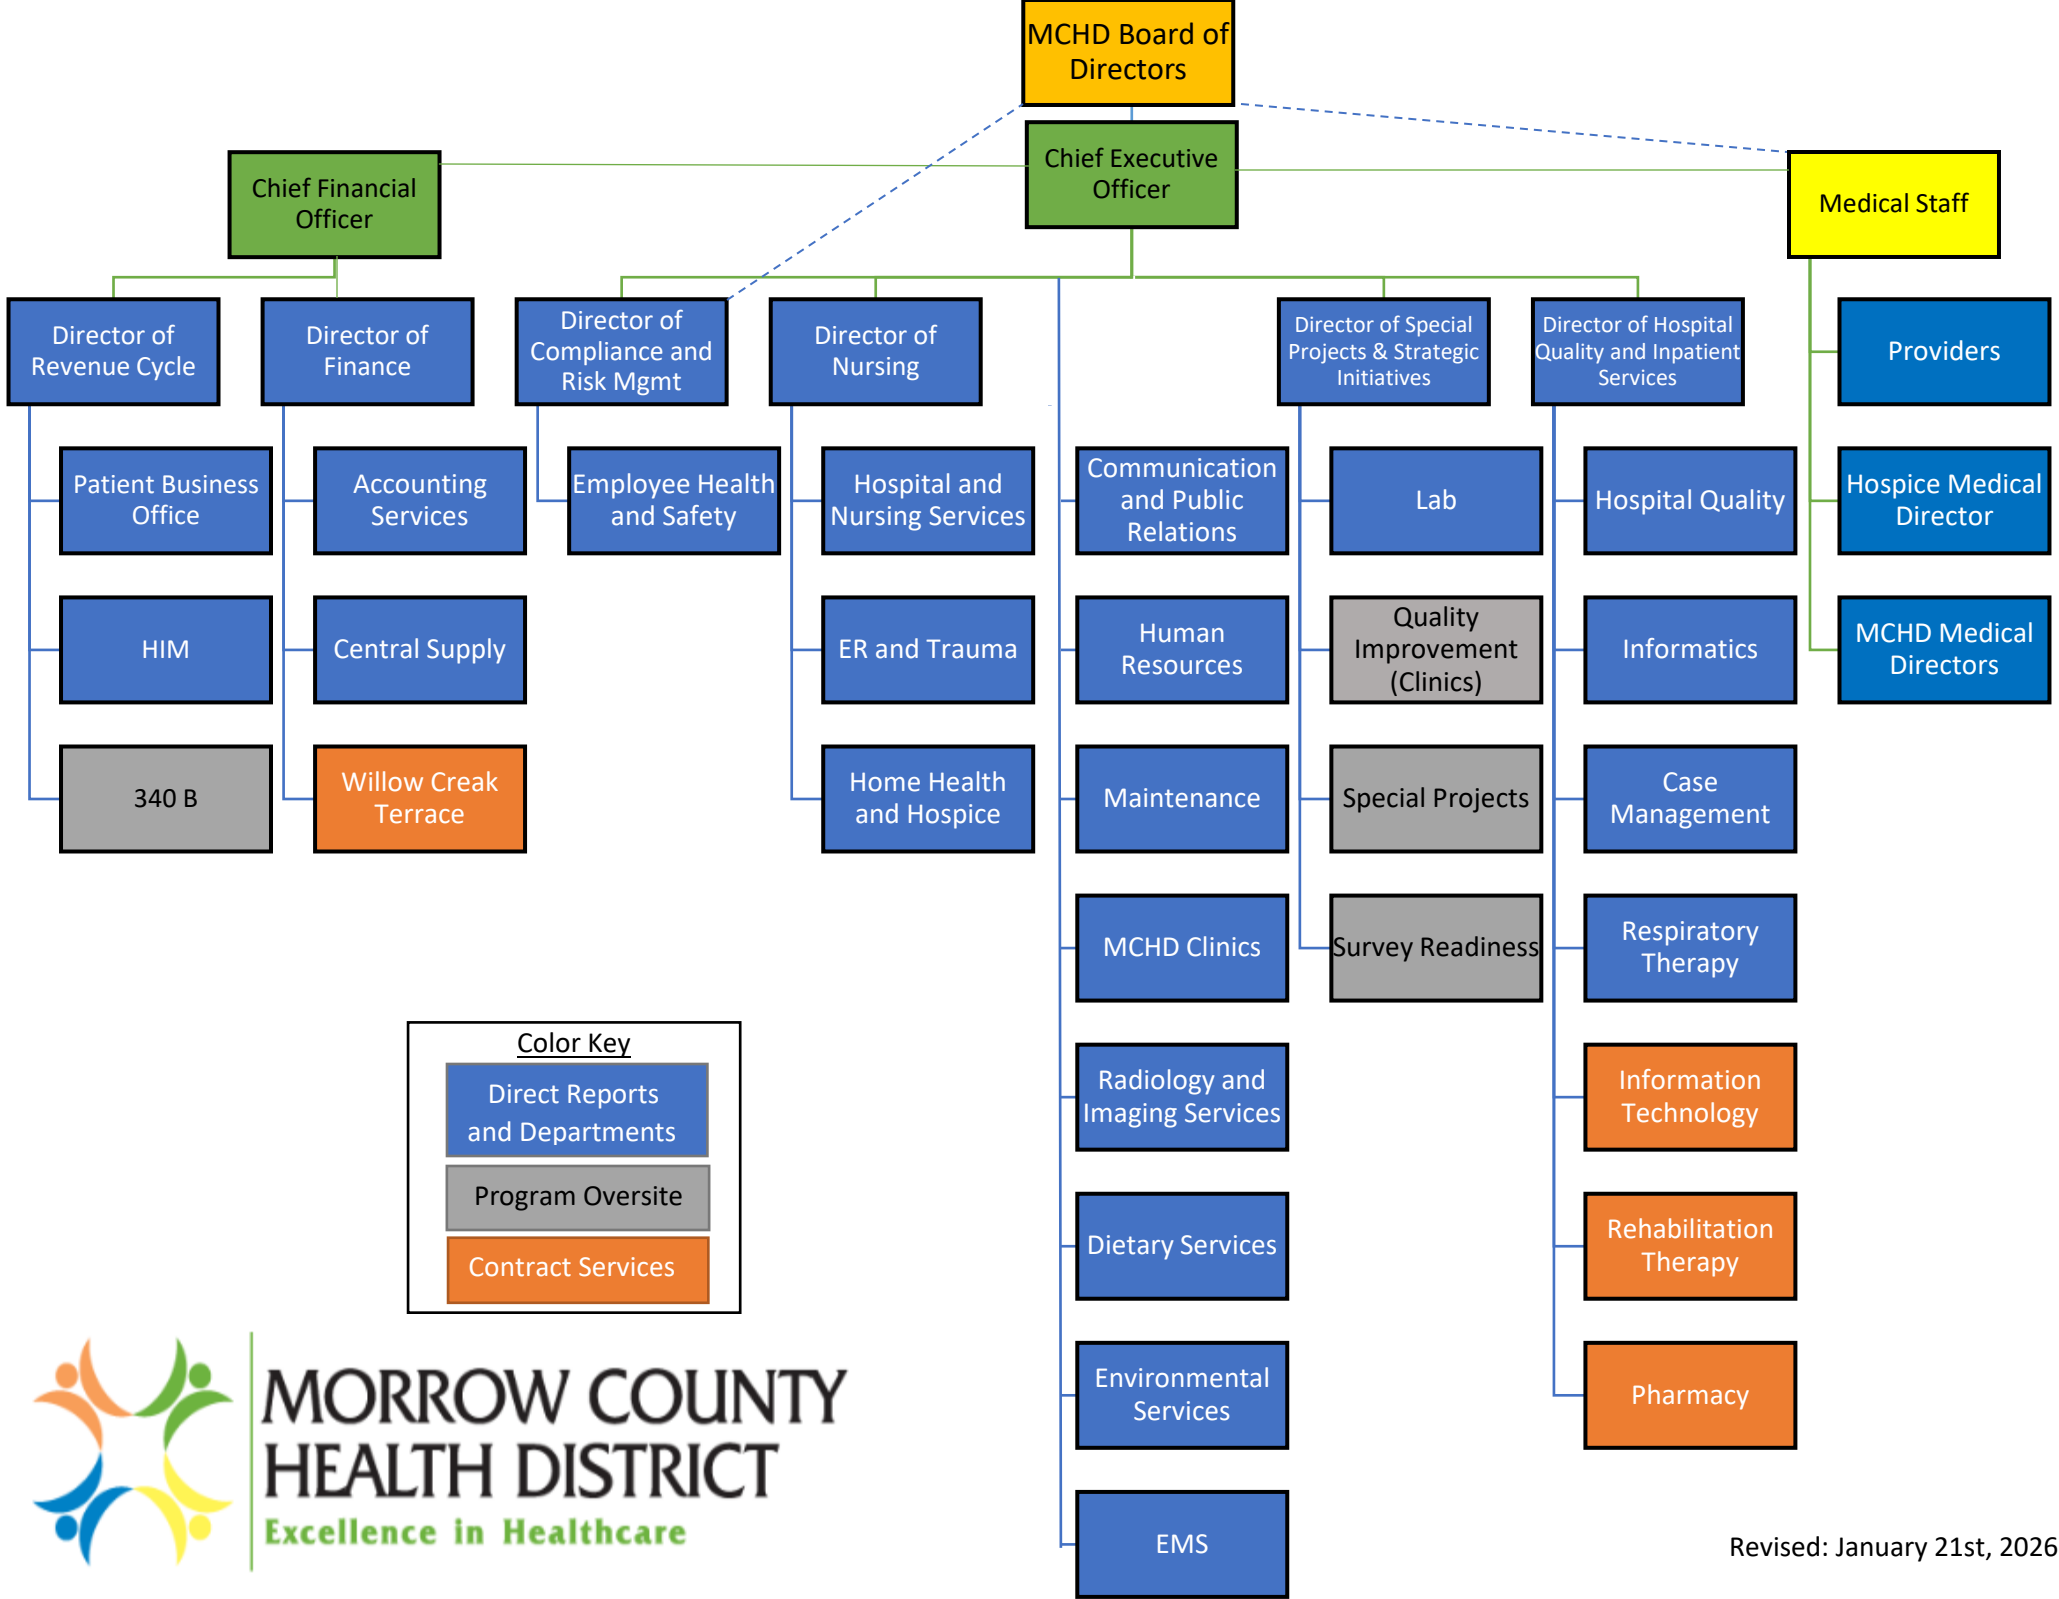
MCHD Board of Directors

Chief Executive Officer

Chief Financial Officer

Medical Staff

Director of Revenue Cycle

Patient Business Office

HIM

340 B

Director of Finance

Accounting Services

Central Supply

Willow Creak Terrace

Director of Compliance and Risk Mgmt

Employee Health and Safety

Director of Nursing

Hospital and Nursing Services

ER and Trauma

Home Health and Hospice

Communication and Public Relations

Human Resources

Maintenance

MCHD Clinics

Radiology and Imaging Services

Dietary Services

Environmental Services

EMS

Director of Special Projects & Strategic Initiatives

Lab

Quality Improvement (Clinics)

Special Projects

Survey Readiness

Director of Hospital Quality and Inpatient Services

Hospital Quality

Informatics

Case Management

Respiratory Therapy

Information Technology

Rehabilitation Therapy

Pharmacy

Providers

Hospice Medical Director

MCHD Medical Directors

Color Key
Direct Reports and Departments
Program Oversite
Contract Services

MORROW COUNTY HEALTH DISTRICT
Excellence in Healthcare

Revised: January 21st, 2026